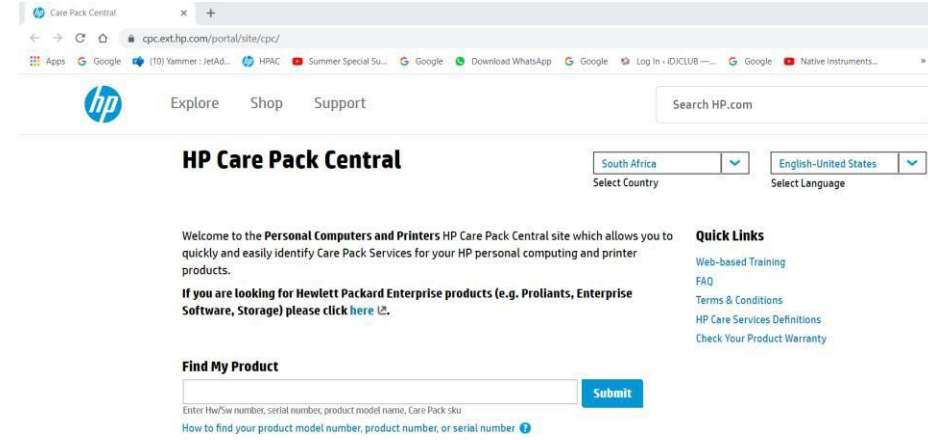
Care Pack Central × +

cpc.ext.hp.com/portal/site/cpc/

Apps Google (10) Yammer : JetAd... HPAC Summer Special Su... Google Download WhatsApp Google Log In ‹ iDJCLUB —... Google Native Instruments... »

hp Explore Shop Support Search HP.com

HP Care Pack Central

South Africa
Select Country

English-United States
Select Language

Welcome to the Personal Computers and Printers HP Care Pack Central site which allows you to quickly and easily identify Care Pack Services for your HP personal computing and printer products.

If you are looking for Hewlett Packard Enterprise products (e.g. Proliants, Enterprise Software, Storage) please click here.

Quick Links
Web-based Training
FAQ
Terms & Conditions
HP Care Services Definitions
Check Your Product Warranty

Find My Product

Submit

Enter Hw/Sw number, serial number, product model name, Care Pack sku

How to find your product model number, product number, or serial number